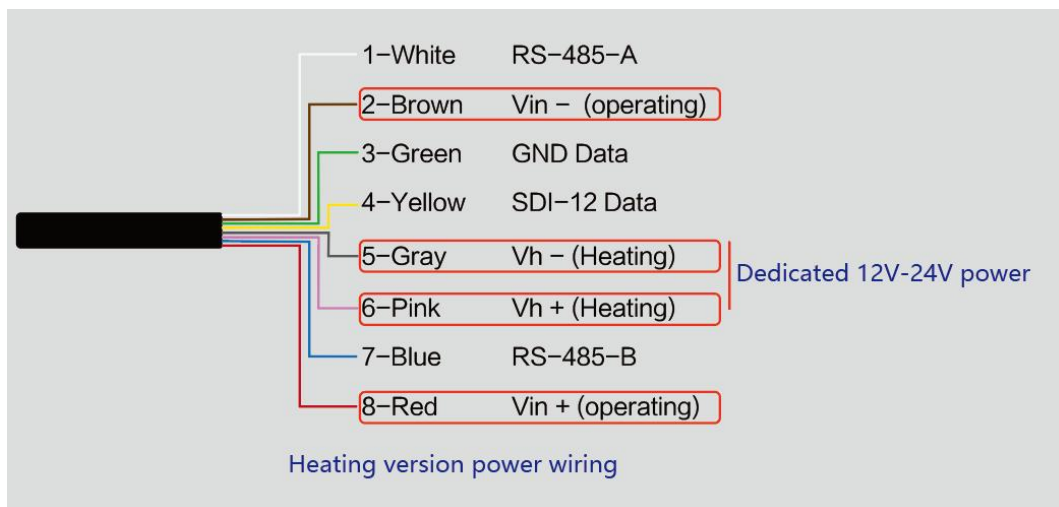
1−White RS−485−A

2−Brown Vin − (operating)

3−Green GND Data

4−Yellow SDI−12 Data

5−Gray Vh − (Heating)

6−Pink Vh + (Heating)

Dedicated 12V-24V power

7−Blue RS−485−B

8−Red Vin + (operating)

Heating version power wiring